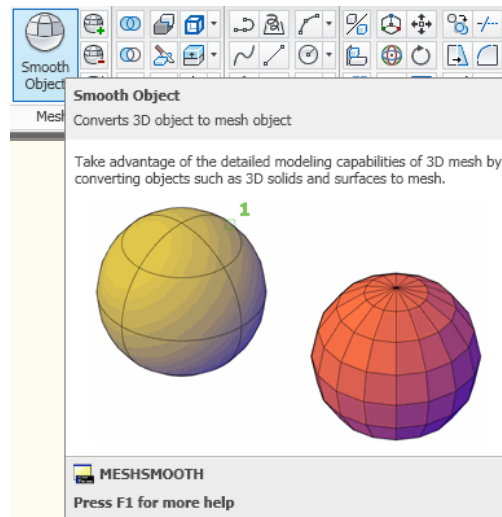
Smooth Object

Mesh

Smooth Object

Converts 3D object to mesh object

Take advantage of the detailed modeling capabilities of 3D mesh by converting objects such as 3D solids and surfaces to mesh.

1

MESHSMOOTH

Press F1 for more help